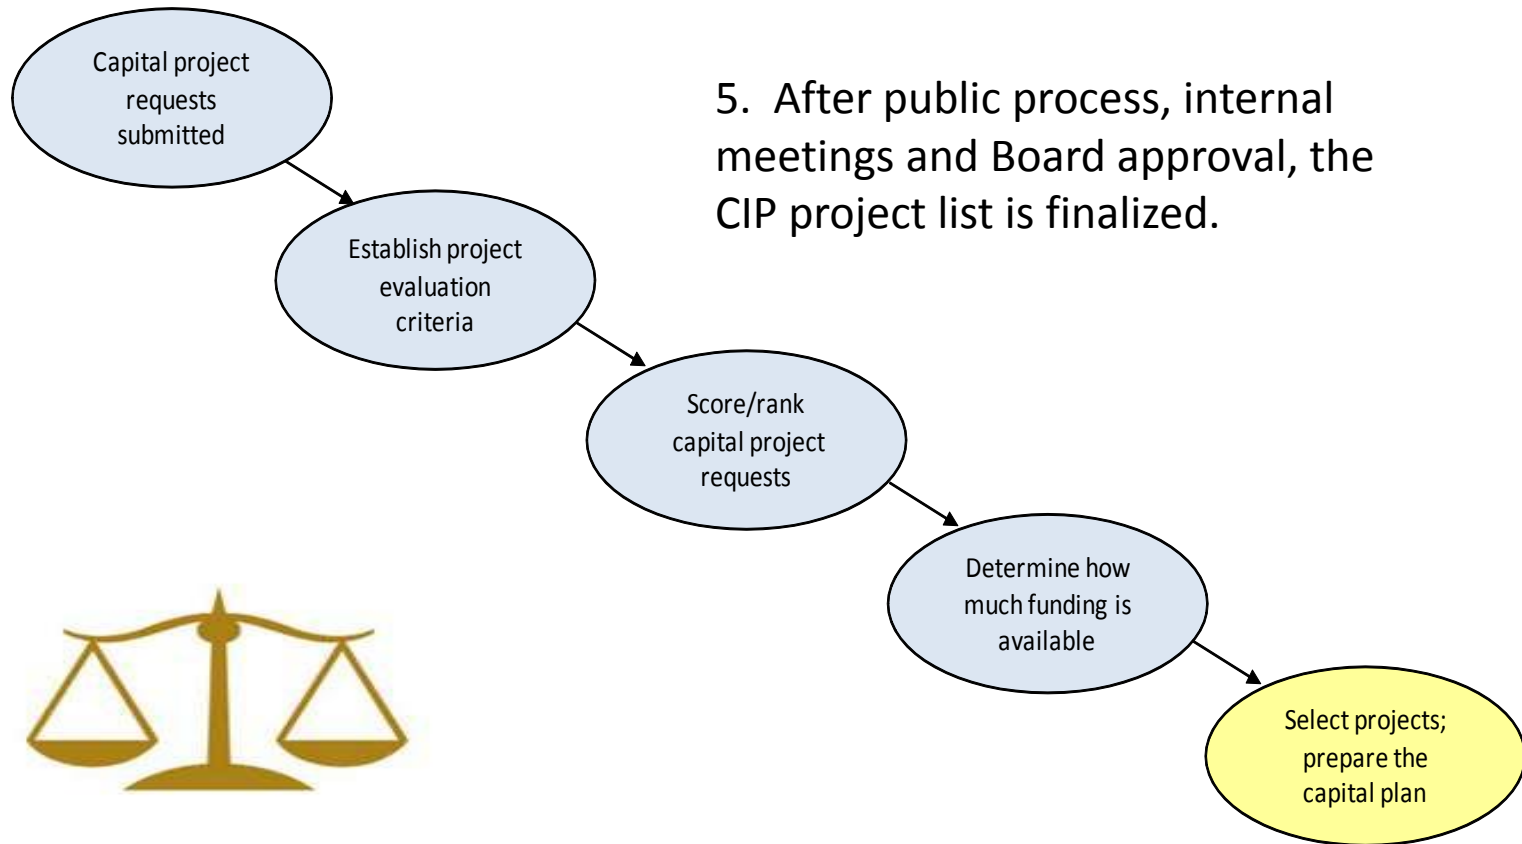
Capital project requests submitted

5. After public process, internal meetings and Board approval, the CIP project list is finalized.

Establish project evaluation criteria

Score/rank capital project requests

Determine how much funding is available

Select projects; prepare the capital plan